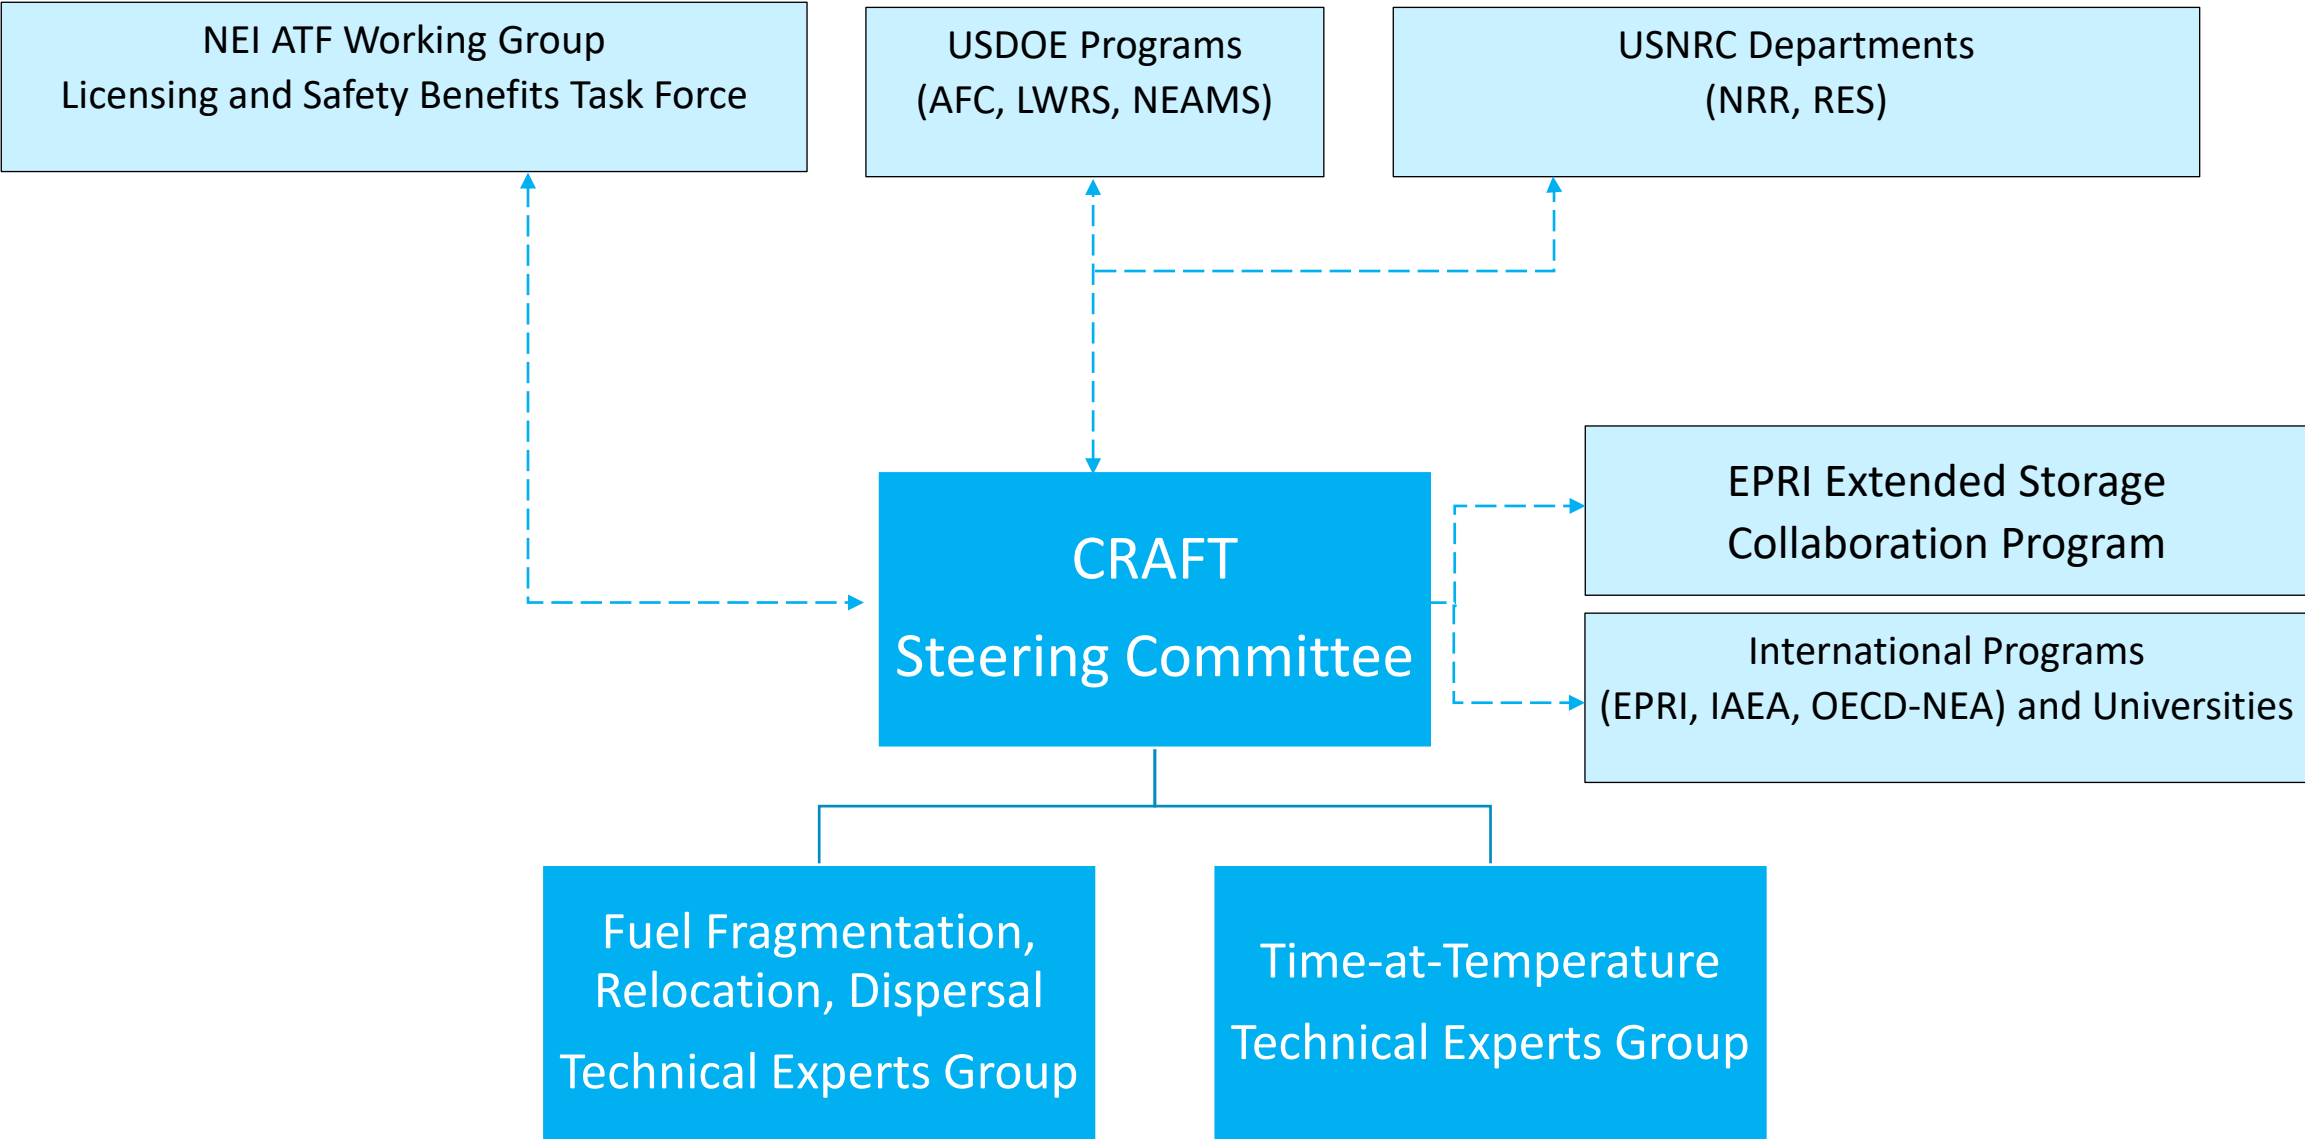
NEI ATF Working Group
Licensing and Safety Benefits Task Force

USDOE Programs
(AFC, LWRS, NEAMS)

USNRC Departments
(NRR, RES)

CRAFT
Steering Committee

EPRI Extended Storage
Collaboration Program

International Programs
(EPRI, IAEA, OECD-NEA) and Universities

Fuel Fragmentation, Relocation, Dispersal
Technical Experts Group

Time-at-Temperature
Technical Experts Group